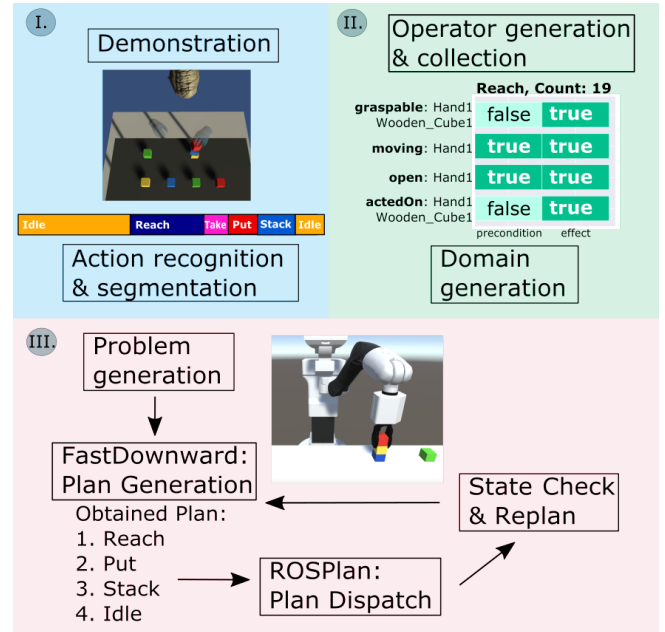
I.

Demonstration

Idle | Reach | Take | Put | Stack | Idle

Action recognition & segmentation

II.

Operator generation & collection

Reach, Count: 19

| | precondition | effect |
|---|---|---|
| **graspable**: Hand1 Wooden_Cube1 | false | true |
| **moving**: Hand1 | true | true |
| **open**: Hand1 | true | true |
| **actedOn**: Hand1 Wooden_Cube1 | false | true |

Domain generation

III.

Problem generation

FastDownward: Plan Generation

Obtained Plan:
1. Reach
2. Put
3. Stack
4. Idle

ROSPlan: Plan Dispatch

State Check & Replan